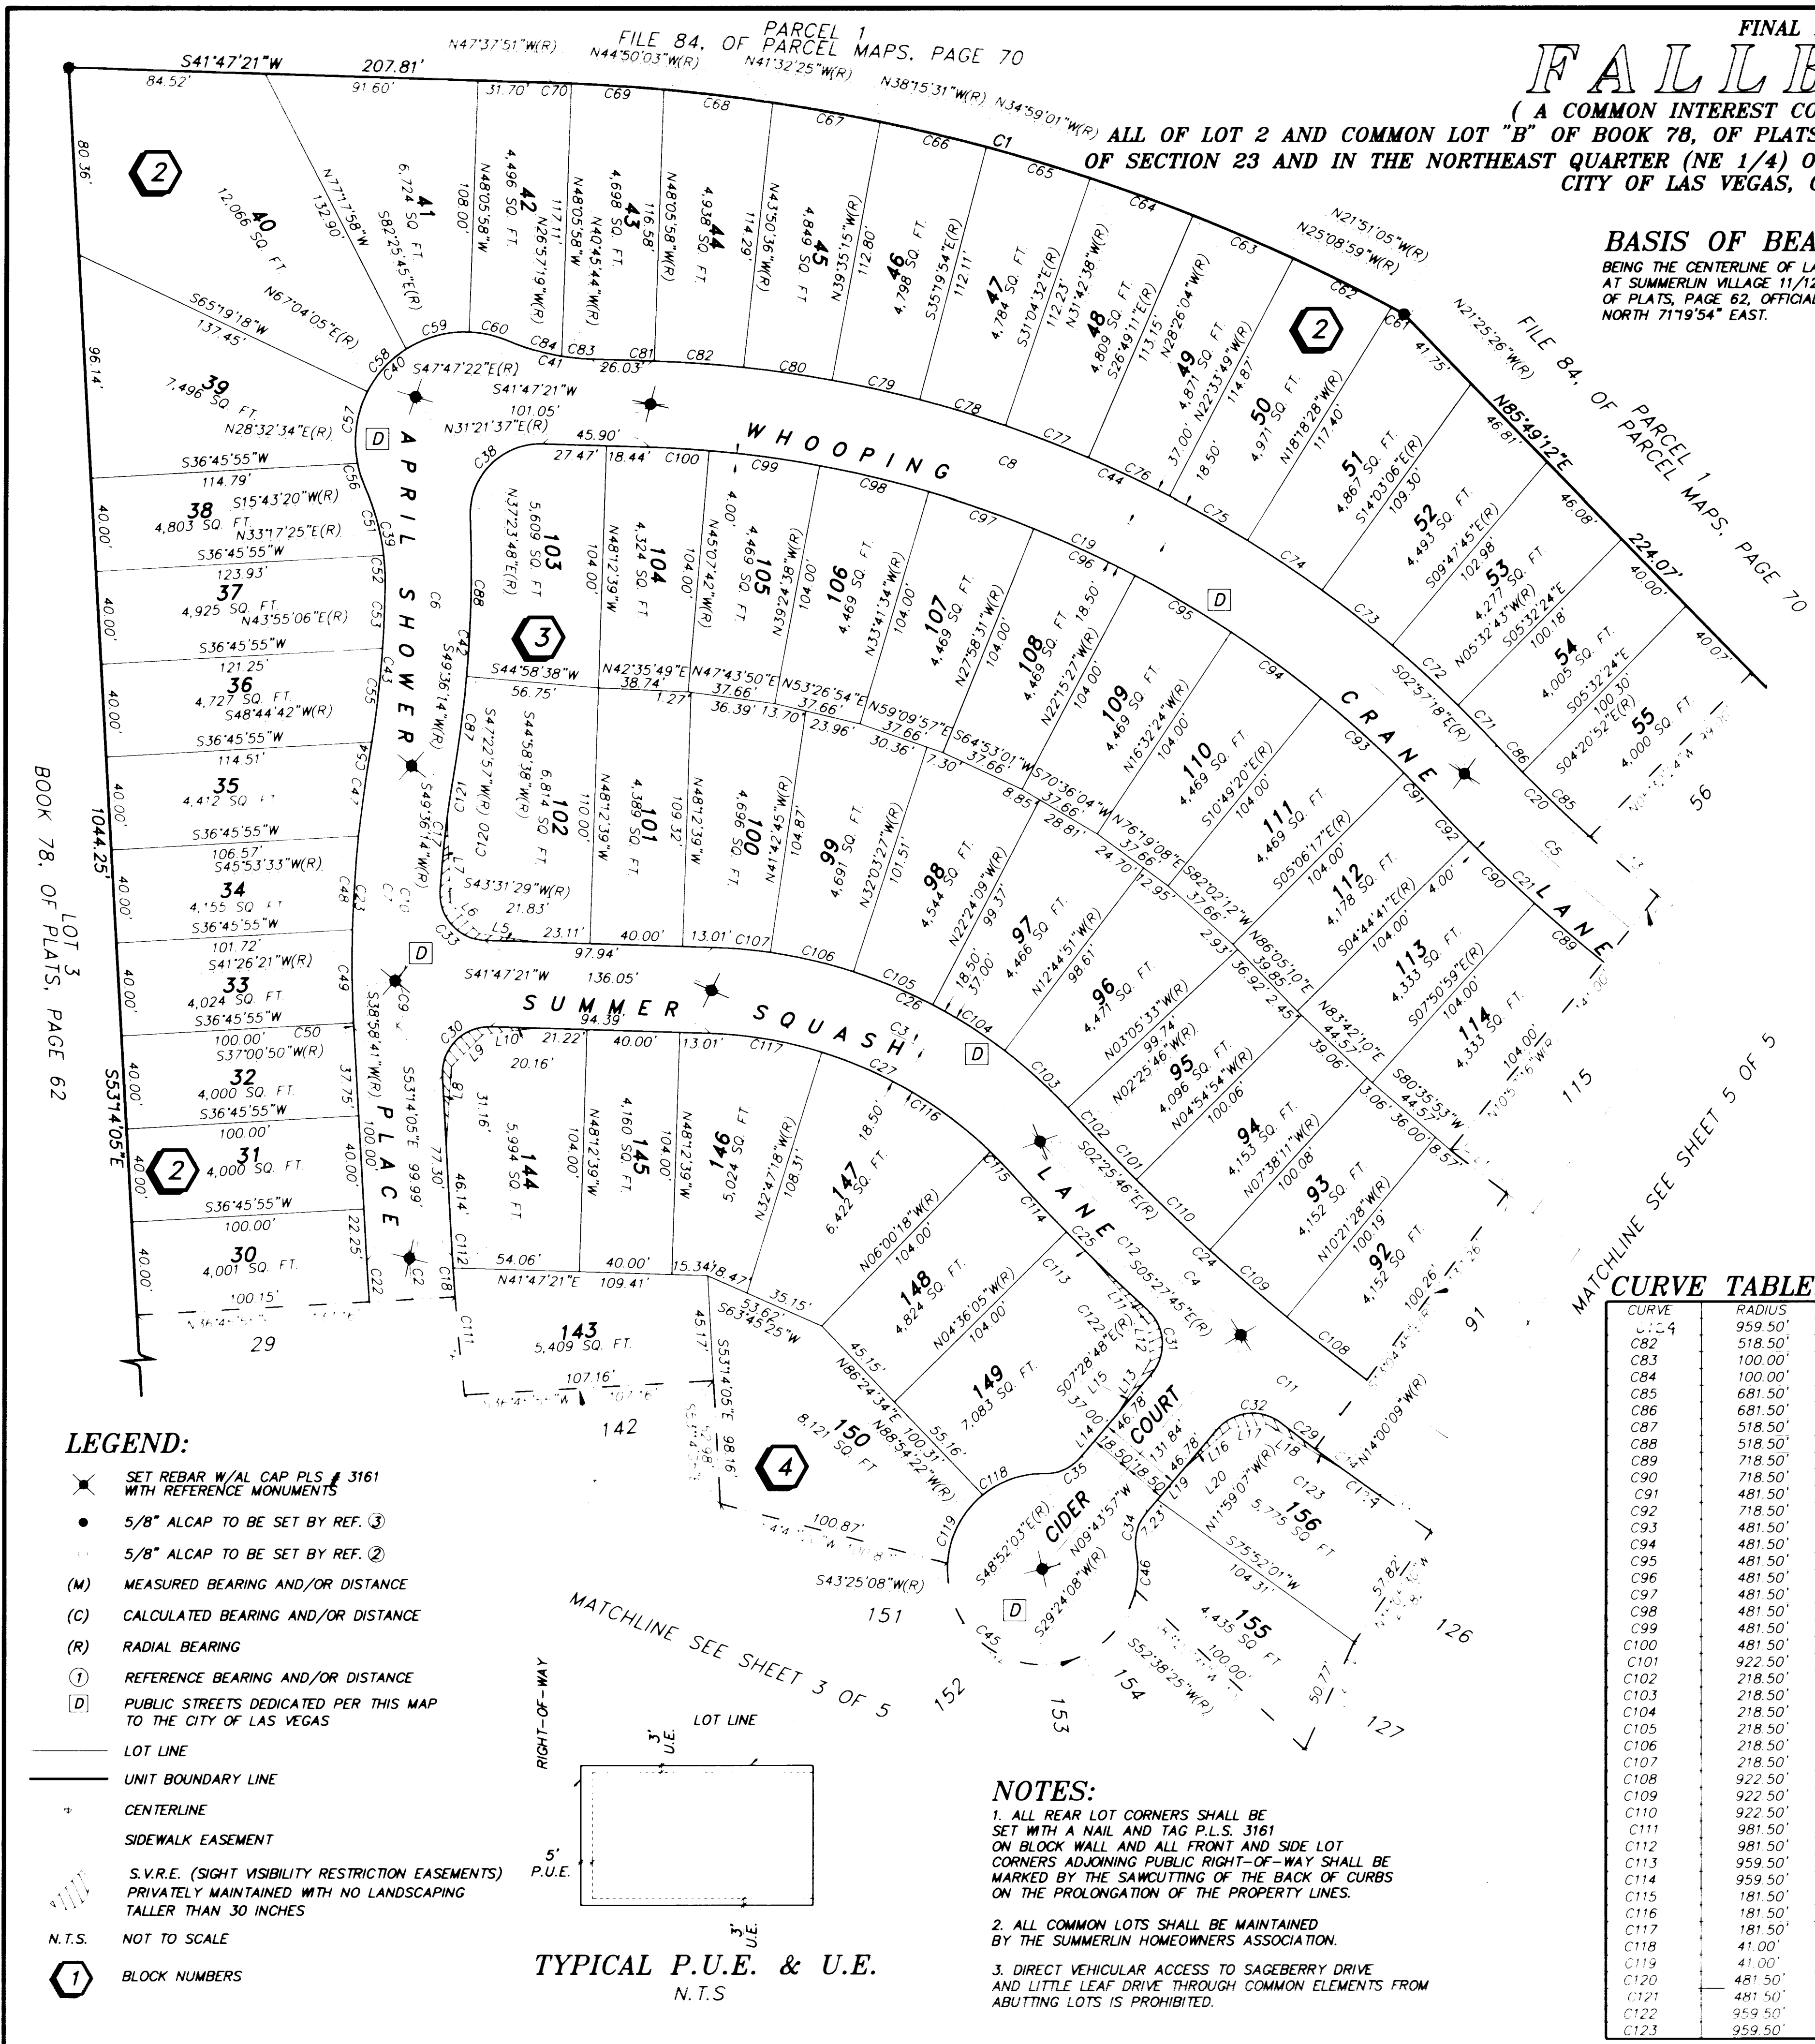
FINAL
FALLE
( A COMMON INTEREST CO
ALL OF LOT 2 AND COMMON LOT "B" OF BOOK 78, OF PLATS
OF SECTION 23 AND IN THE NORTHEAST QUARTER (NE 1/4) O
CITY OF LAS VEGAS,

BASIS OF BEA
BEING THE CENTERLINE OF LA
AT SUMMERLIN VILLAGE 11/12
OF PLATS, PAGE 62, OFFICIAL
NORTH 71°19'54" EAST.

FILE 84, OF PARCEL MAPS, PAGE 70
PARCEL 1

FILE 84, OF PARCEL 1 PARCEL MAPS, PAGE 70

LOT 3
BOOK 78, OF PLATS, PAGE 62

WHOOPING CRANE LANE
APRIL SHOWER PLACE
SUMMER SQUASH LANE
CIDER COURT

MATCHLINE SEE SHEET 5 OF 5
MATCHLINE SEE SHEET 3 OF 5

LEGEND:
SET REBAR W/AL CAP PLS # 3161 WITH REFERENCE MONUMENTS
5/8" ALCAP TO BE SET BY REF. ③
5/8" ALCAP TO BE SET BY REF. ②
(M) MEASURED BEARING AND/OR DISTANCE
(C) CALCULATED BEARING AND/OR DISTANCE
(R) RADIAL BEARING
① REFERENCE BEARING AND/OR DISTANCE
D PUBLIC STREETS DEDICATED PER THIS MAP TO THE CITY OF LAS VEGAS
LOT LINE
UNIT BOUNDARY LINE
CENTERLINE
SIDEWALK EASEMENT
S.V.R.E. (SIGHT VISIBILITY RESTRICTION EASEMENTS) PRIVATELY MAINTAINED WITH NO LANDSCAPING TALLER THAN 30 INCHES
N.T.S. NOT TO SCALE
① BLOCK NUMBERS

RIGHT-OF-WAY
LOT LINE
3' U.E.
5' P.U.E.
3' U.E.
TYPICAL P.U.E. & U.E.
N.T.S

NOTES:
1. ALL REAR LOT CORNERS SHALL BE SET WITH A NAIL AND TAG P.L.S. 3161 ON BLOCK WALL AND ALL FRONT AND SIDE LOT CORNERS ADJOINING PUBLIC RIGHT-OF-WAY SHALL BE MARKED BY THE SAWCUTTING OF THE BACK OF CURBS ON THE PROLONGATION OF THE PROPERTY LINES.

2. ALL COMMON LOTS SHALL BE MAINTAINED BY THE SUMMERLIN HOMEOWNERS ASSOCIATION.

3. DIRECT VEHICULAR ACCESS TO SAGEBERRY DRIVE AND LITTLE LEAF DRIVE THROUGH COMMON ELEMENTS FROM ABUTTING LOTS IS PROHIBITED.

CURVE TABLE
| CURVE | RADIUS |
|---|---|
| C124 | 959.50' |
| C82 | 518.50' |
| C83 | 100.00' |
| C84 | 100.00' |
| C85 | 681.50' |
| C86 | 681.50' |
| C87 | 518.50' |
| C88 | 518.50' |
| C89 | 718.50' |
| C90 | 718.50' |
| C91 | 481.50' |
| C92 | 718.50' |
| C93 | 481.50' |
| C94 | 481.50' |
| C95 | 481.50' |
| C96 | 481.50' |
| C97 | 481.50' |
| C98 | 481.50' |
| C99 | 481.50' |
| C100 | 481.50' |
| C101 | 922.50' |
| C102 | 218.50' |
| C103 | 218.50' |
| C104 | 218.50' |
| C105 | 218.50' |
| C106 | 218.50' |
| C107 | 218.50' |
| C108 | 922.50' |
| C109 | 922.50' |
| C110 | 922.50' |
| C111 | 981.50' |
| C112 | 981.50' |
| C113 | 959.50' |
| C114 | 959.50' |
| C115 | 181.50' |
| C116 | 181.50' |
| C117 | 181.50' |
| C118 | 41.00' |
| C119 | 41.00' |
| C120 | 481.50' |
| C121 | 481.50' |
| C122 | 959.50' |
| C123 | 959.50' |

S41°47'21"W 207.81' 84.52' 91.60' 80.36' 96.14' 1044.25' S53°14'05"E
N47°37'51"W(R) N44°50'03"W(R) N41°32'25"W(R) N38°15'31"W(R) N34°59'01"W(R) N21°51'05"W(R) N25°08'59"W(R) N21°25'26"W(R) N85°49'12"E 224.07' 46.81' 46.08' 40.00' 40.07' 41.75'

40 12,066 SQ. FT  41 6,724 SQ. FT  42 4,496 SQ. FT  43 4,698 SQ. FT  44 4,938 SQ. FT  45 4,849 SQ. FT  46 4,798 SQ. FT  47 4,784 SQ. FT  48 4,809 SQ. FT  49 4,871 SQ. FT  50 4,971 SQ. FT  51 4,867 SQ. FT  52 4,493 SQ. FT  53 4,277 SQ. FT  54 4,005 SQ. FT  55 4,000 SQ. FT  56
39 7,496 SQ. FT  38 4,803 SQ. FT  37 4,925 SQ. FT  36 4,727 SQ. FT  35 4,412 SQ. FT  34 4,155 SQ. FT  33 4,024 SQ. FT  32 4,000 SQ. FT  31 4,000 SQ. FT  30 4,001 SQ. FT  29
103 5,609 SQ. FT  104 4,324 SQ. FT  105 4,469 SQ. FT  106 4,469 SQ. FT  107 4,469 SQ. FT  108 4,469 SQ. FT  109 4,469 SQ. FT  110 4,469 SQ. FT  111 4,469 SQ. FT  112 4,178 SQ. FT  113 4,333 SQ. FT  114 4,333 SQ. FT  115
102 6,814 SQ. FT  101 4,389 SQ. FT  100 4,696 SQ. FT  99 4,691 SQ. FT  98 4,544 SQ. FT  97 4,466 SQ. FT  96 4,471 SQ. FT  95 4,096 SQ. FT  94 4,153 SQ. FT  93 4,152 SQ. FT  92 4,152 SQ. FT  91
144 5,994 SQ. FT  145 4,160 SQ. FT  146 5,024 SQ. FT  147 6,422 SQ. FT  148 4,824 SQ. FT  149 7,083 SQ. FT  150 8,121 SQ. FT  143 5,409 SQ. FT  142  151  152  153  154  155 4,435 SQ. FT  156 5,775 SQ. FT  126  127